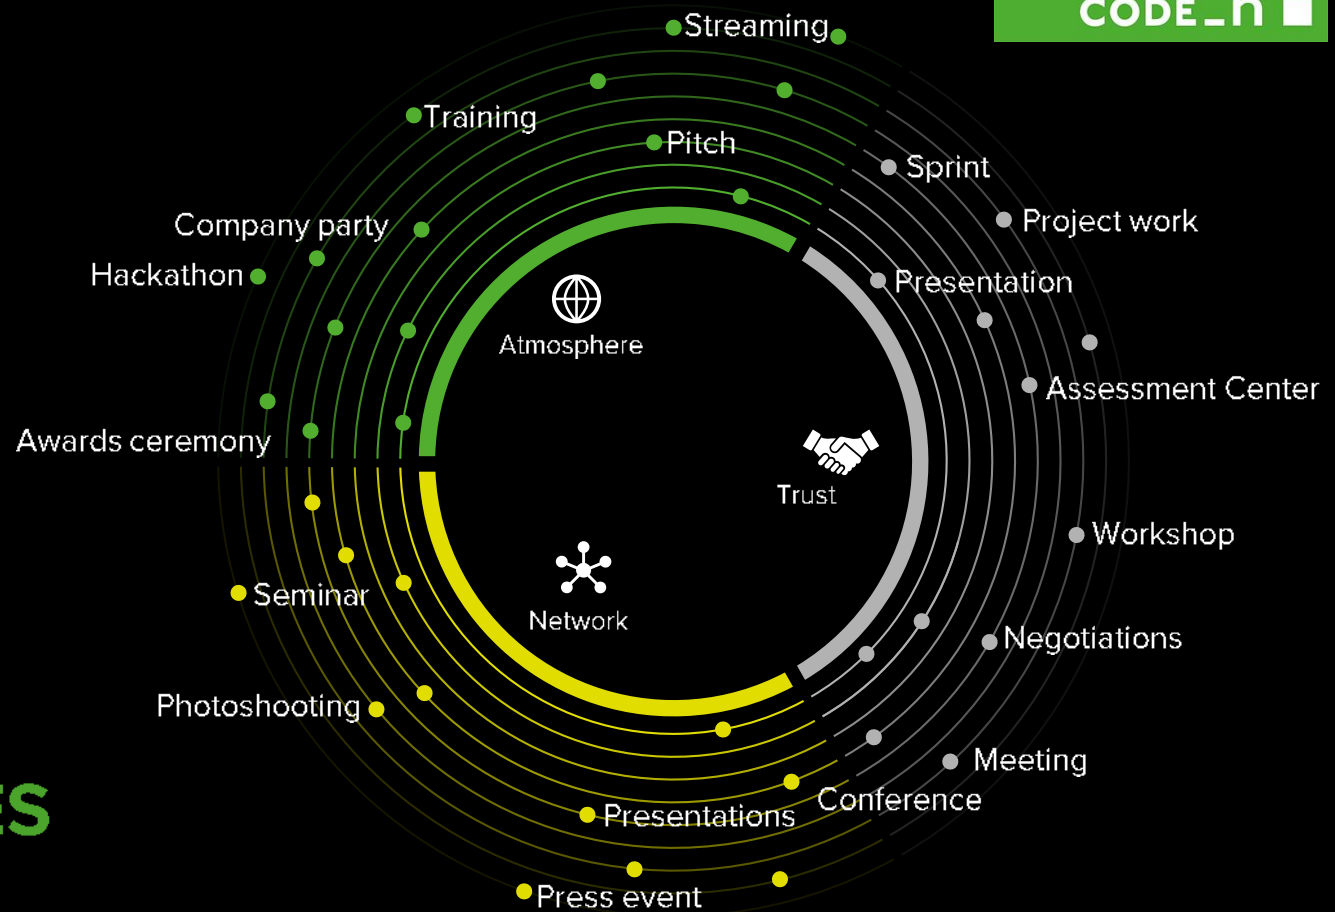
CODE_n

Streaming

Training

Pitch

Sprint

Project work

Company party

Hackathon

Presentation

Atmosphere

Assessment Center

Awards ceremony

Trust

Workshop

Seminar

Network

Negotiations

Photoshooting

Meeting

ES

Conference

Presentations

Press event